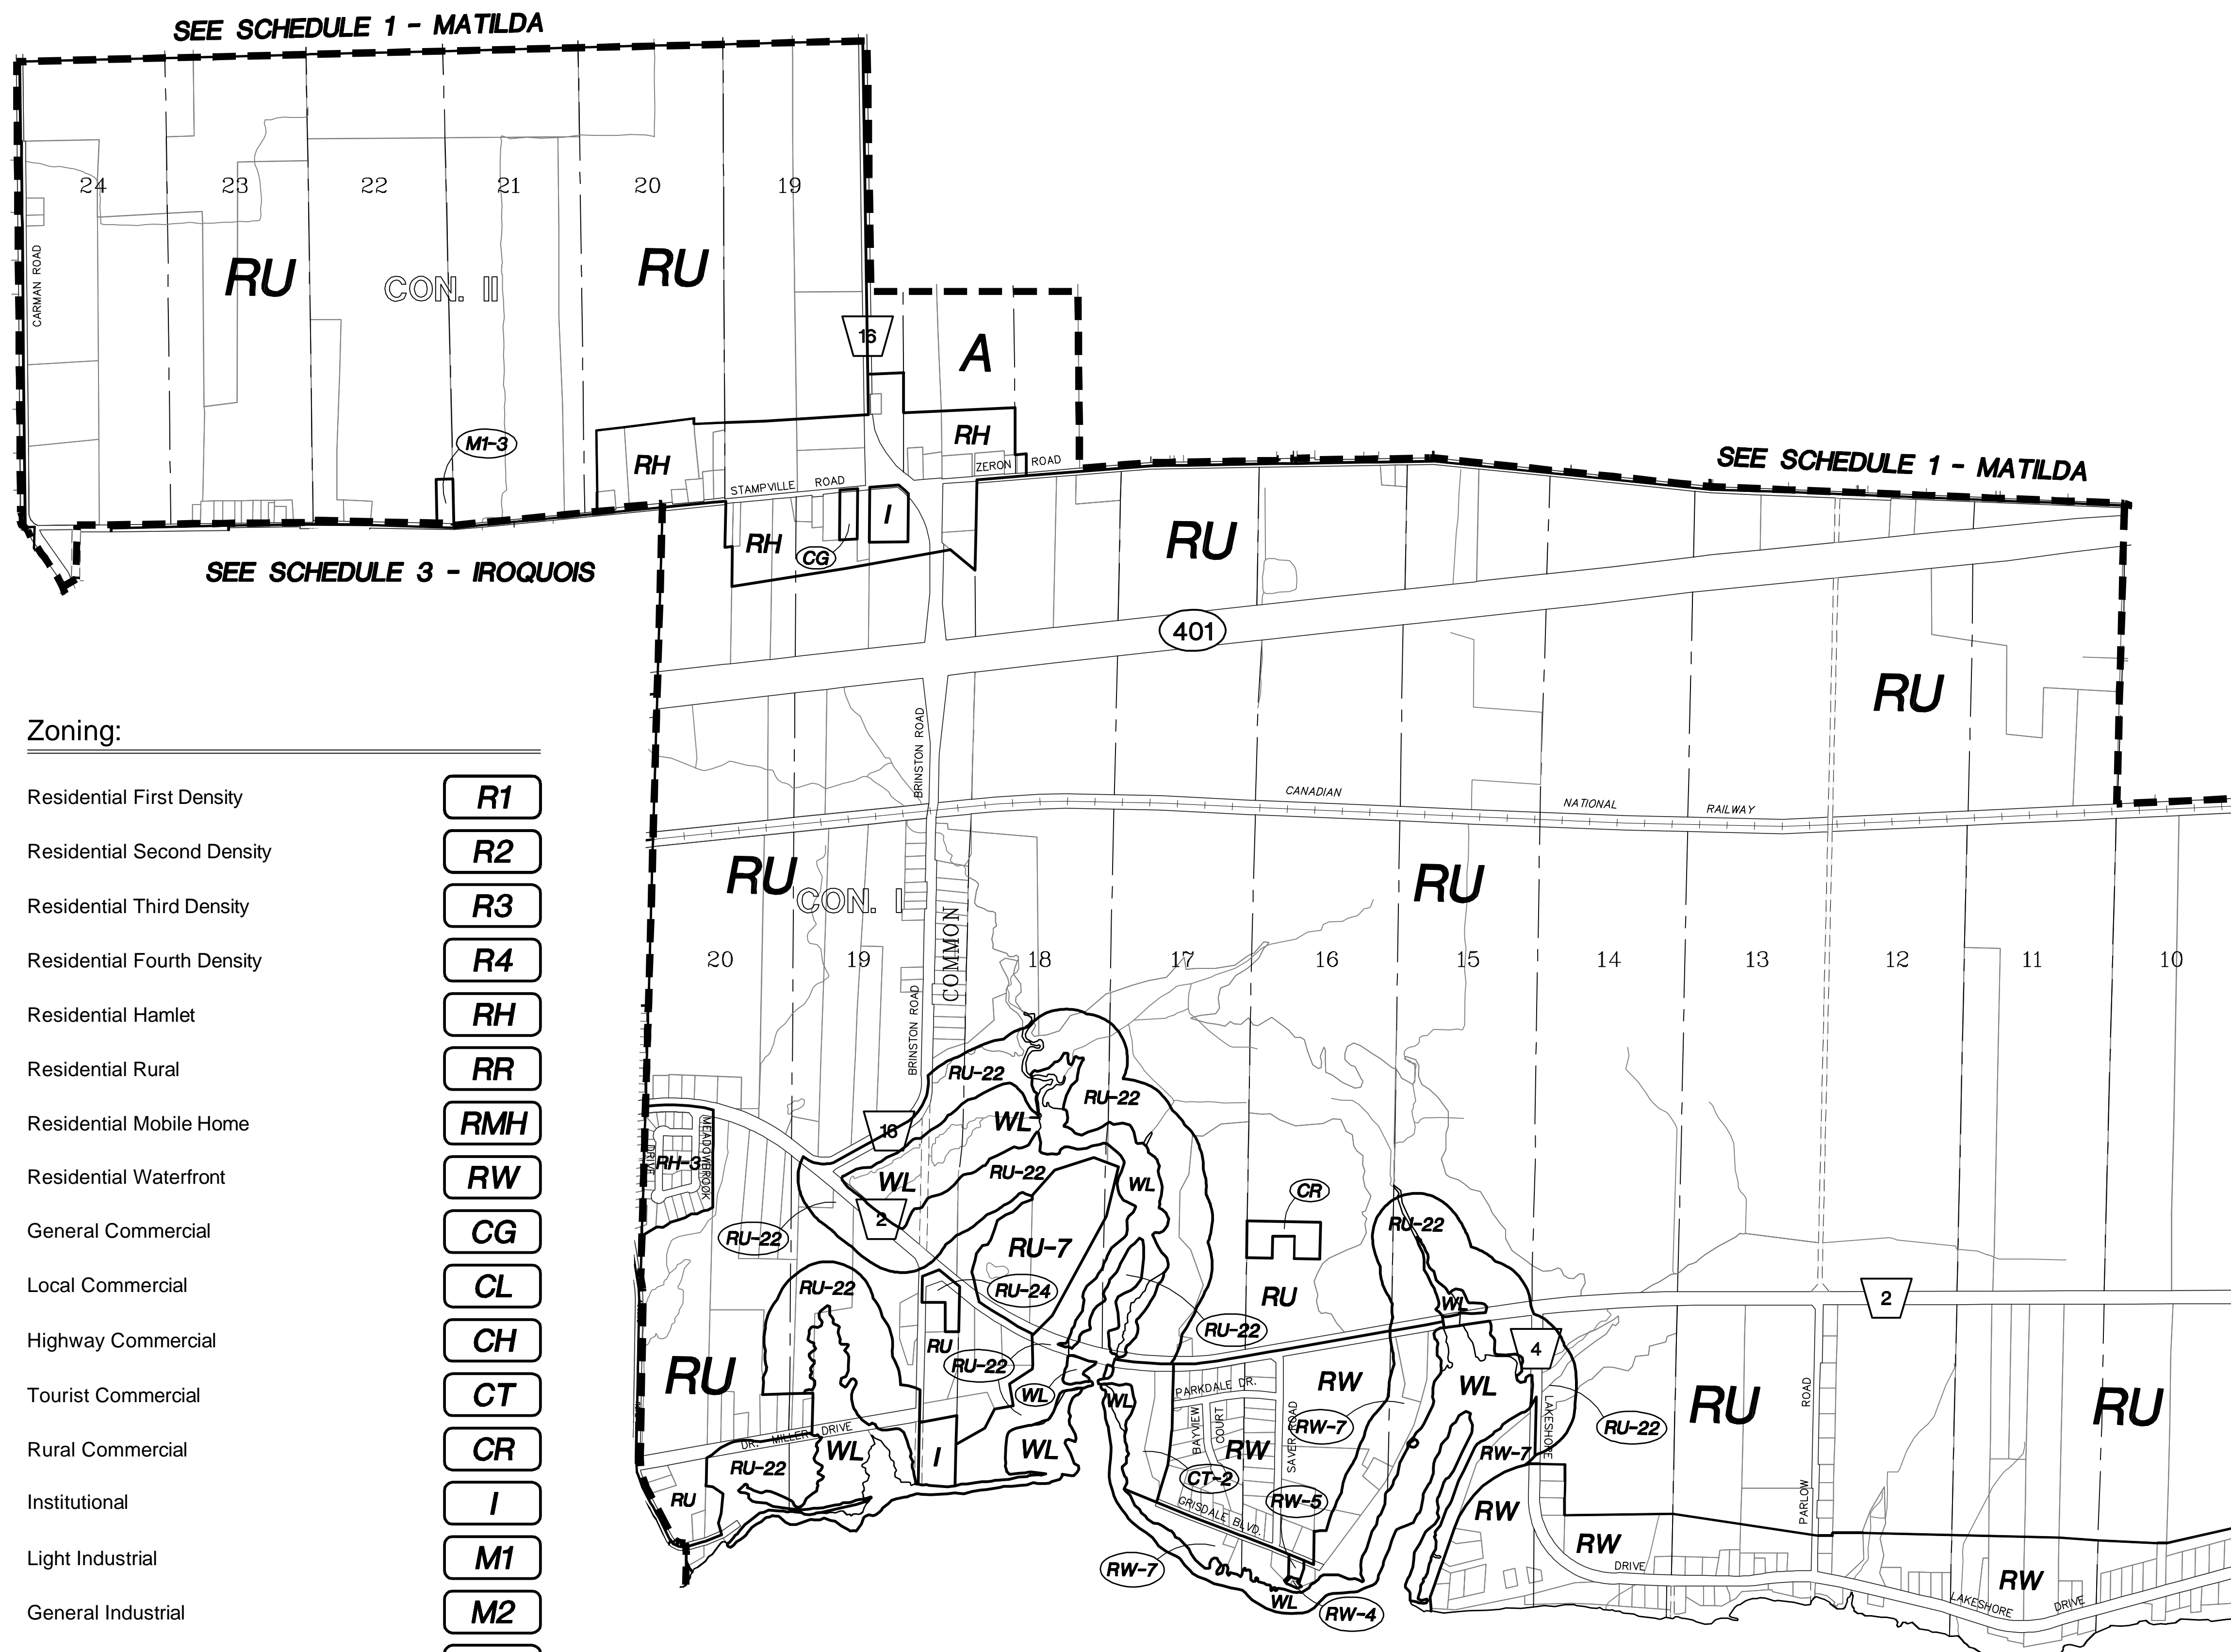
SEE SCHEDULE 1 - MATILDA

24 23 22 21 20 19

CARMAN ROAD

RU

CON. II

RU

16

A

M1-3

RH

RH

STAMPVILLE ROAD

ZERON ROAD

SEE SCHEDULE 1 - MATILDA

I

RH

CG

SEE SCHEDULE 3 - IROQUOIS

RU

401

RU

Zoning:

| Residential First Density | R1 |
|---|---|
| Residential Second Density | R2 |
| Residential Third Density | R3 |
| Residential Fourth Density | R4 |
| Residential Hamlet | RH |
| Residential Rural | RR |
| Residential Mobile Home | RMH |
| Residential Waterfront | RW |
| General Commercial | CG |
| Local Commercial | CL |
| Highway Commercial | CH |
| Tourist Commercial | CT |
| Rural Commercial | CR |
| Institutional | I |
| Light Industrial | M1 |
| General Industrial | M2 |

BRINSTON ROAD

CANADIAN NATIONAL RAILWAY

RU

CON. I

RU

COMMON

20 19 18 17 16 15 14 13 12 11 10

BRINSTON ROAD

RU-22

RU-22

WL

16

MEADOWBROOK DRIVE

RH-3

WL

RU-22

WL

CR

2

RU-22

RU-7

RU-22

RU-24

RU

2

RU-22

RU-22

WL

RU

RU

4

RU-22

WL

RU

RW

PARKDALE DR.

WL

RU-22

RU

WL

BAYVIEW COURT

RW-7

DR. MILLER DRIVE

WL

I

WL

RW

SAVER ROAD

RW-7

LAKESHORE

RU-22

RU

ROAD

RU

RU-22

RU

CT-2

RW-5

GRISDALE BLVD.

RW

RW

PARLOW

RW-7

DRIVE

RW

WL

RW-4

LAKESHORE DRIVE